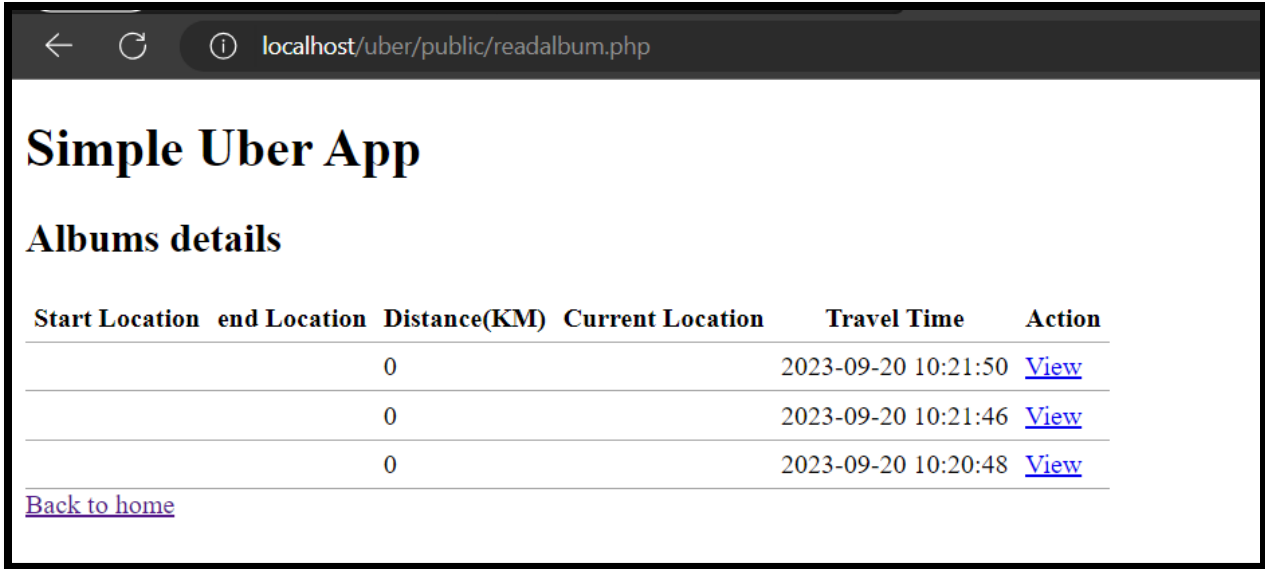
localhost/uber/public/readalbum.php

# Simple Uber App

## Albums details

| Start Location | end Location | Distance(KM) | Current Location | Travel Time | Action |
|---|---|---|---|---|---|
| | | 0 | | 2023-09-20 10:21:50 | View |
| | | 0 | | 2023-09-20 10:21:46 | View |
| | | 0 | | 2023-09-20 10:20:48 | View |

Back to home